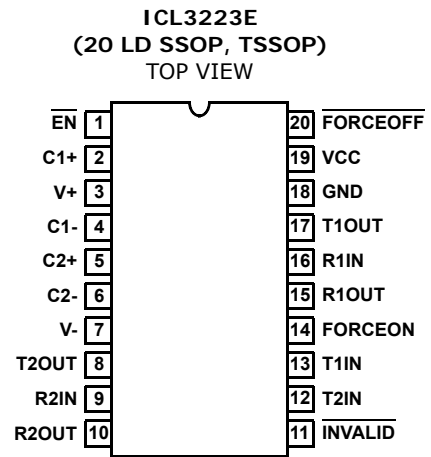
ICL3223E
(20 LD SSOP, TSSOP)
TOP VIEW

$\overline{EN}$ 1
C1+ 2
V+ 3
C1- 4
C2+ 5
C2- 6
V- 7
T2OUT 8
R2IN 9
R2OUT 10

20 $\overline{FORCEOFF}$
19 VCC
18 GND
17 T1OUT
16 R1IN
15 R1OUT
14 FORCEON
13 T1IN
12 T2IN
11 $\overline{INVALID}$